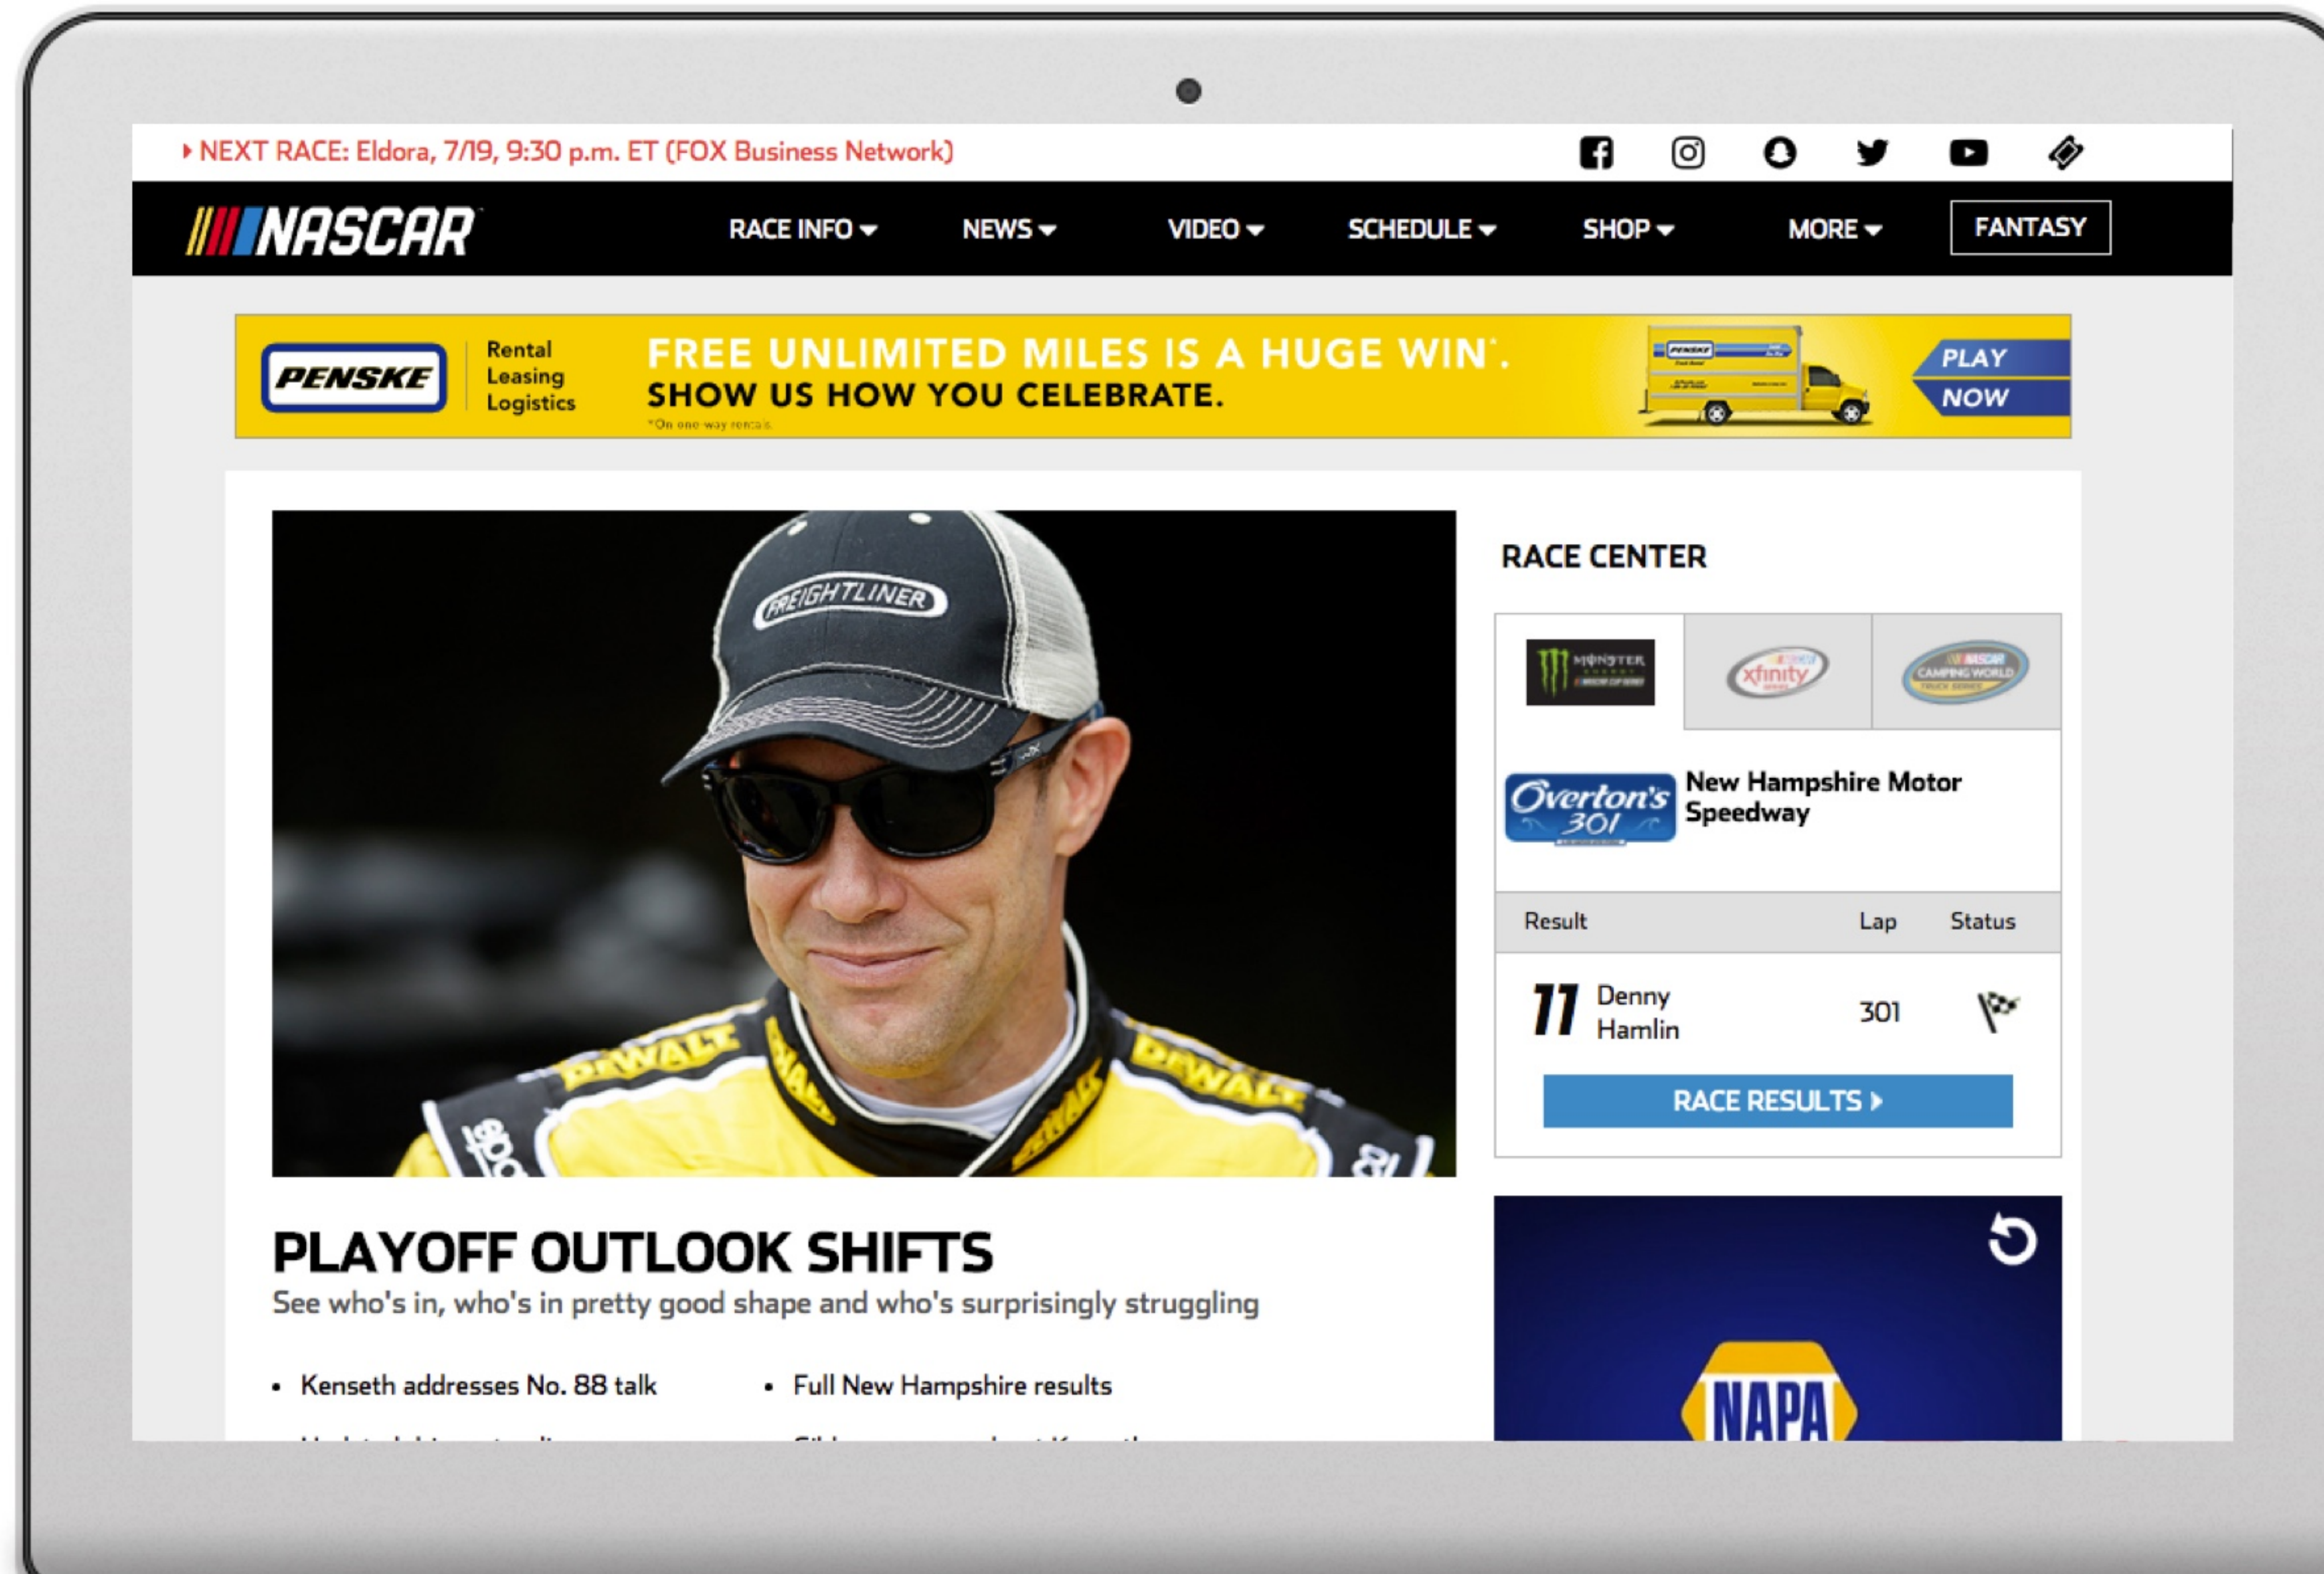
NEXT RACE: Eldora, 7/19, 9:30 p.m. ET (FOX Business Network)

NASCAR

RACE INFO NEWS VIDEO SCHEDULE SHOP MORE FANTASY

PENSKE Rental Leasing Logistics FREE UNLIMITED MILES IS A HUGE WIN*. SHOW US HOW YOU CELEBRATE. *On one-way rentals PLAY NOW

FREIGHTLINER

DEWALT

RACE CENTER

Overton's 301 New Hampshire Motor Speedway

| Result | Lap | Status |
|---|---|---|
| 11 Denny Hamlin | 301 | |

RACE RESULTS

NAPA

PLAYOFF OUTLOOK SHIFTS
See who's in, who's in pretty good shape and who's surprisingly struggling

• Kenseth addresses No. 88 talk
• Full New Hampshire results
• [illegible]
• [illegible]